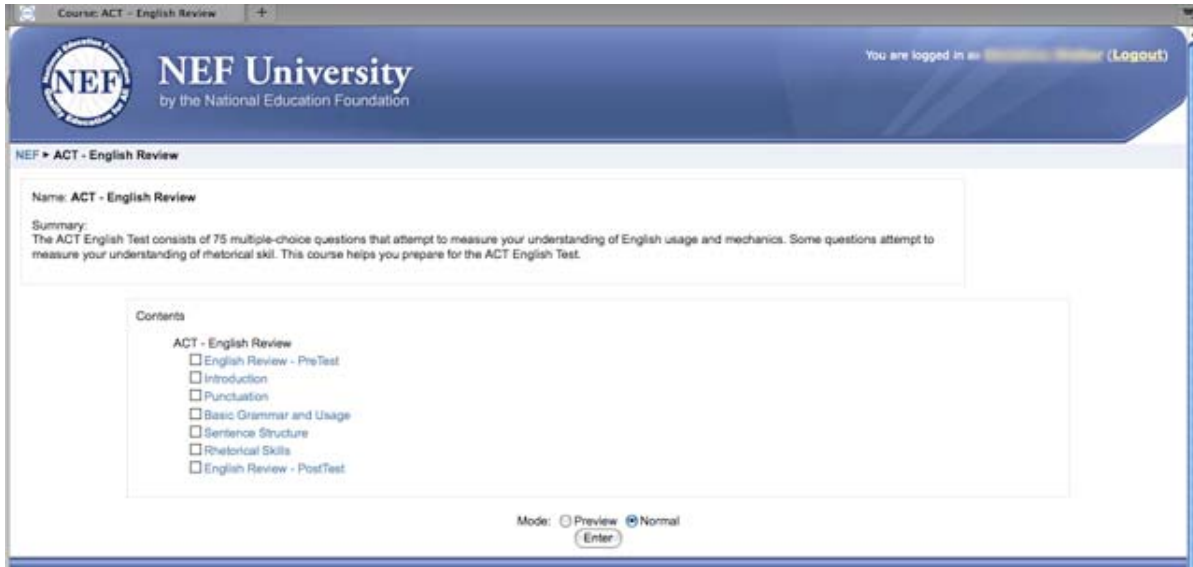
Course: ACT – English Review

+

NEF

NEF University
by the National Education Foundation

You are logged in as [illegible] (Logout)

NEF ▸ ACT - English Review

Name: ACT - English Review

Summary:
The ACT English Test consists of 75 multiple-choice questions that attempt to measure your understanding of English usage and mechanics. Some questions attempt to measure your understanding of rhetorical skil. This course helps you prepare for the ACT English Test.

Contents

ACT - English Review
English Review - PreTest
Introduction
Punctuation
Basic Grammar and Usage
Sentence Structure
Rhetorical Skills
English Review - PostTest

Mode: Preview Normal
Enter